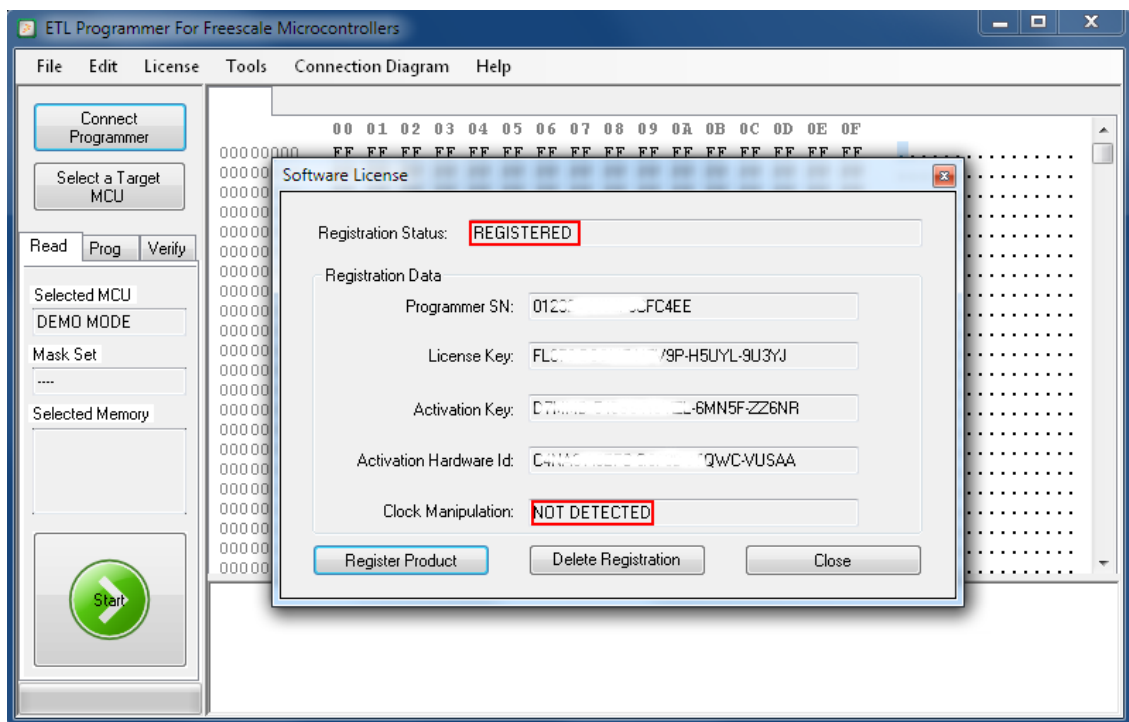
ETL Programmer For Freescale Microcontrollers

File Edit License Tools Connection Diagram Help

Connect Programmer

Select a Target MCU

Read Prog Verify

Selected MCU
DEMO MODE
Mask Set
----
Selected Memory

Start

00 01 02 03 04 05 06 07 08 09 0A 0B 0C 0D 0E 0F
00000000 FF FF FF FF FF FF FF FF FF FF FF FF FF FF FF FF

Software License

Registration Status: REGISTERED

Registration Data

Programmer SN: 012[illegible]FC4EE

License Key: FL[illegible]/9P-H5UYL-9U3YJ

Activation Key: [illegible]-6MN5F-ZZ6NR

Activation Hardware Id: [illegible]QWC-VUSAA

Clock Manipulation: NOT DETECTED

Register Product Delete Registration Close